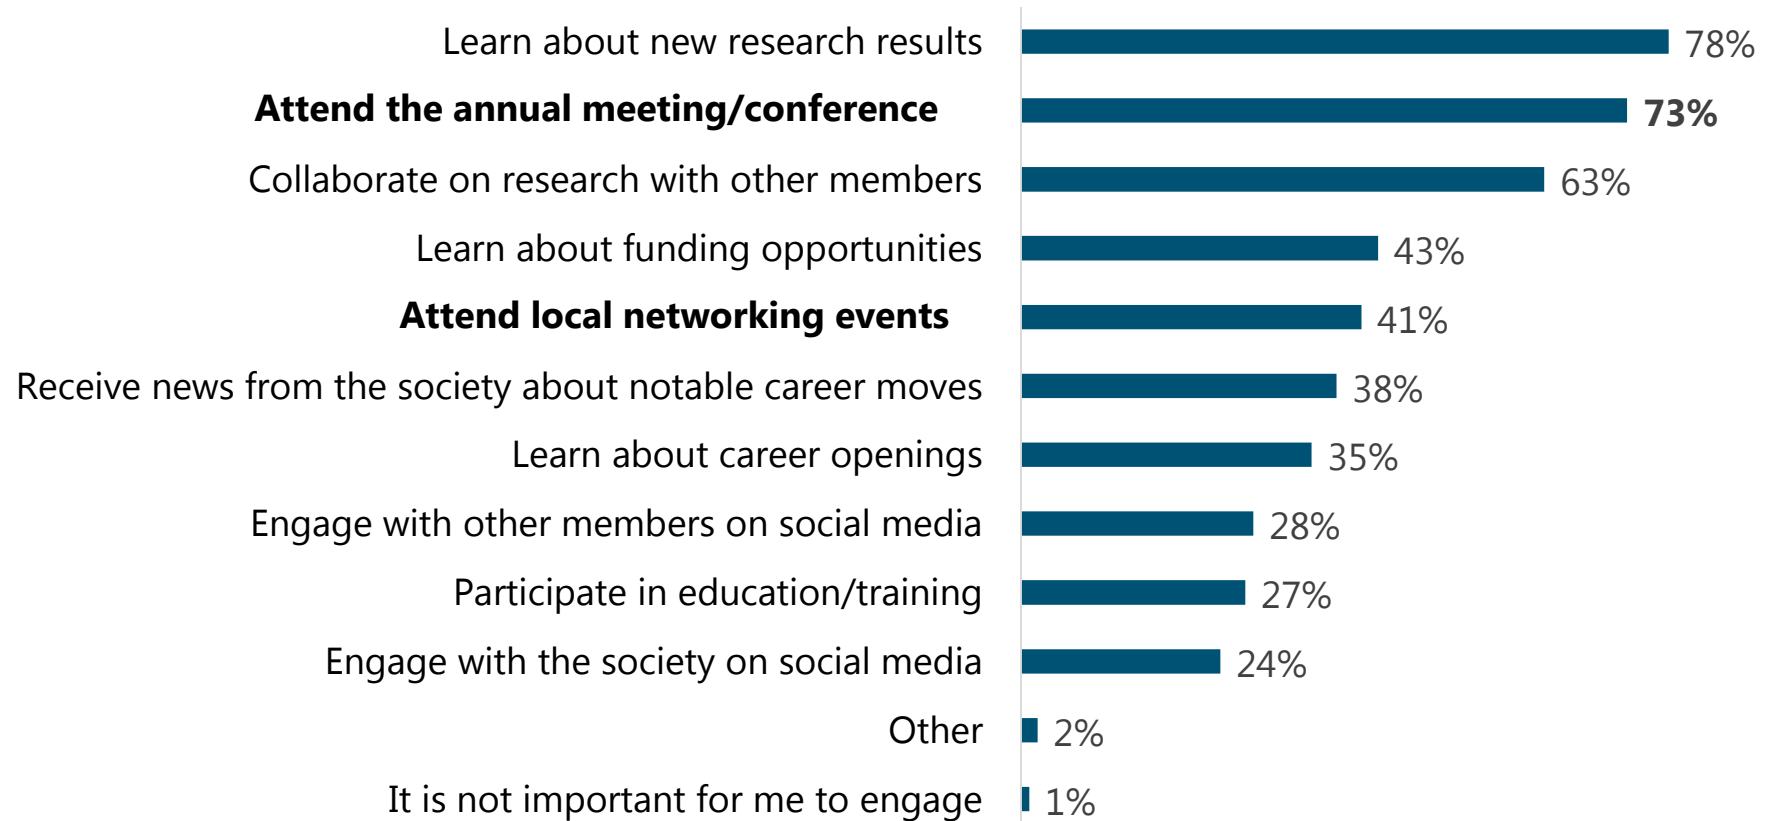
| | |
|---|---|
| Learn about new research results | 78% |
| **Attend the annual meeting/conference** | **73%** |
| Collaborate on research with other members | 63% |
| Learn about funding opportunities | 43% |
| **Attend local networking events** | 41% |
| Receive news from the society about notable career moves | 38% |
| Learn about career openings | 35% |
| Engage with other members on social media | 28% |
| Participate in education/training | 27% |
| Engage with the society on social media | 24% |
| Other | 2% |
| It is not important for me to engage | 1% |